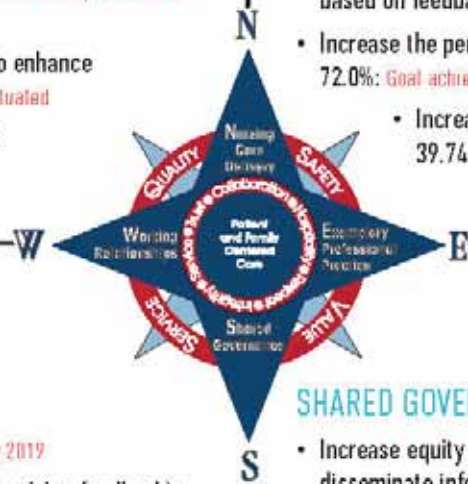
based on feedb

o enhance
luated

• Increase the per
72.0%: Goal achie

• Increa
39.74

N

Nursing Care Delivery

QUALITY

SAFETY

Collaboration • Integrity • Respect • Trust • Advocacy • Caring

Patient and Family Centered Care

Working Relationships

Exemplary Professional Practice

W

E

SERVICE

VALUE

Shared Governance

S

SHARED GOVE

2019

• Increase equity
disseminate inf